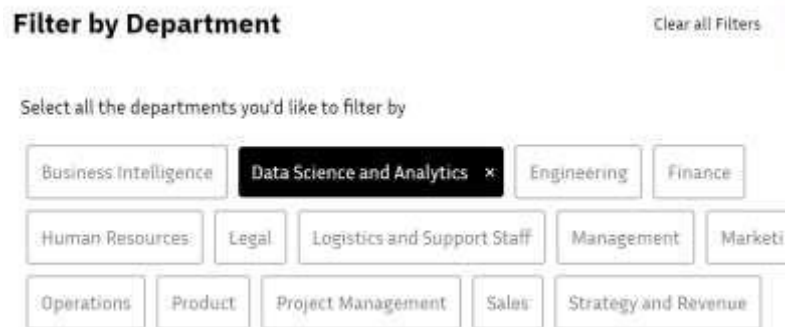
Filter by Department

Clear all Filters

Select all the departments you'd like to filter by

Business Intelligence
Data Science and Analytics ×
Engineering
Finance
Human Resources
Legal
Logistics and Support Staff
Management
Marketi
Operations
Product
Project Management
Sales
Strategy and Revenue